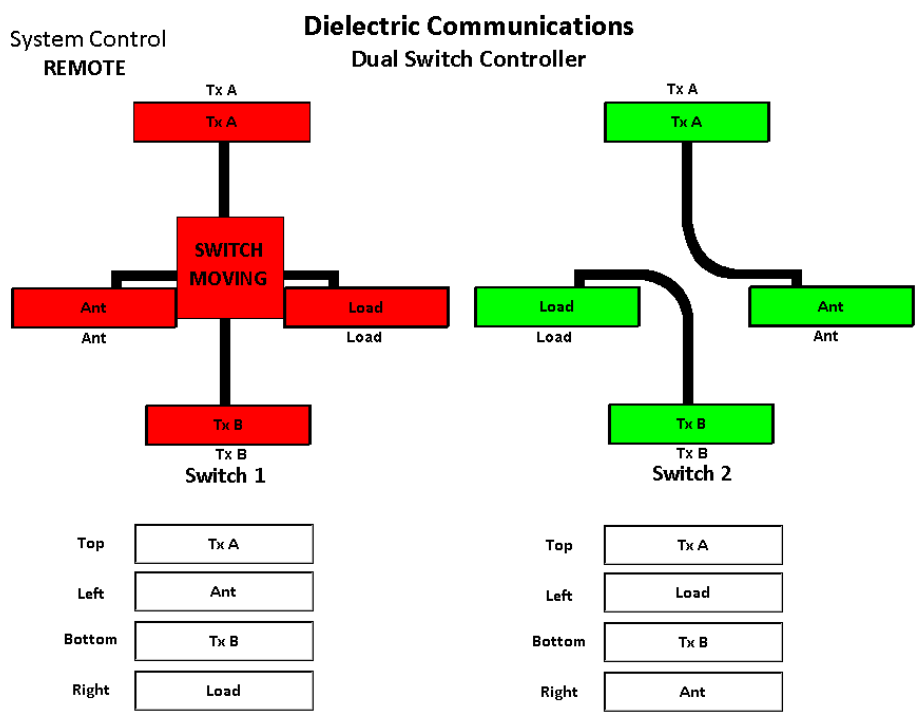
System Control
REMOTE

Dielectric Communications
Dual Switch Controller

Tx A
Tx A

SWITCH MOVING

Ant
Ant

Load
Load

Tx B
Tx B

Switch 1

Tx A
Tx A

Load
Load

Ant
Ant

Tx B
Tx B

Switch 2

| | |
|---|---|
| Top | Tx A |
| Left | Ant |
| Bottom | Tx B |
| Right | Load |

| | |
|---|---|
| Top | Tx A |
| Left | Load |
| Bottom | Tx B |
| Right | Ant |